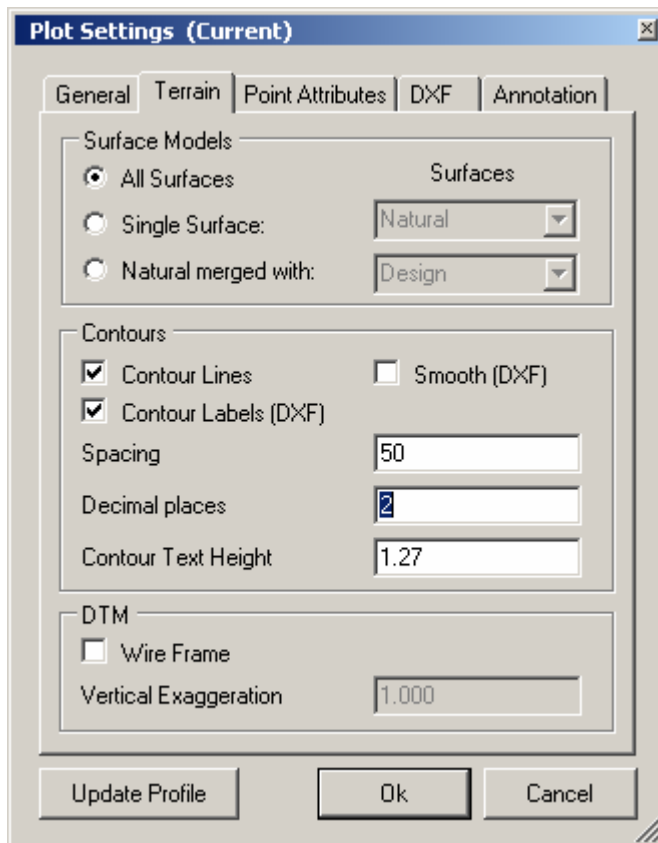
Plot Settings (Current)

General | Terrain | Point Attributes | DXF | Annotation

Surface Models
All Surfaces
Surfaces
Single Surface: Natural
Natural merged with: Design

Contours
Contour Lines
Smooth (DXF)
Contour Labels (DXF)
Spacing 50
Decimal places 2
Contour Text Height 1.27

DTM
Wire Frame
Vertical Exaggeration 1.000

Update Profile | Ok | Cancel